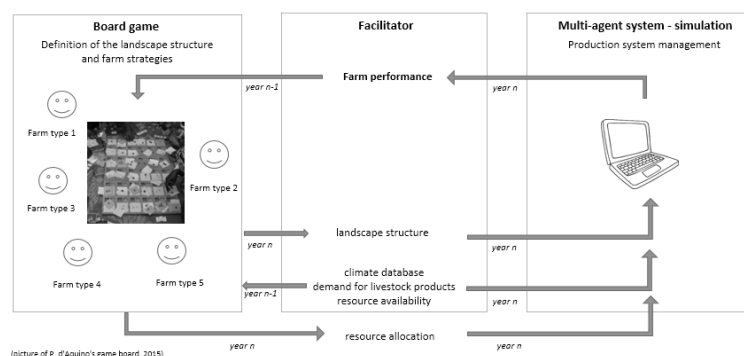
Board game

Definition of the landscape structure and farm strategies

Facilitator

Multi-agent system - simulation

Production system management

Farm performance

year n-1

year n

Farm type 1

Farm type 2

Farm type 3

Farm type 4

Farm type 5

year n

landscape structure

year n

climate database

demand for livestock products

resource availability

year n-1

year n

resource allocation

year n

year n

(picture of P. d'Aquino's game board, 2015)